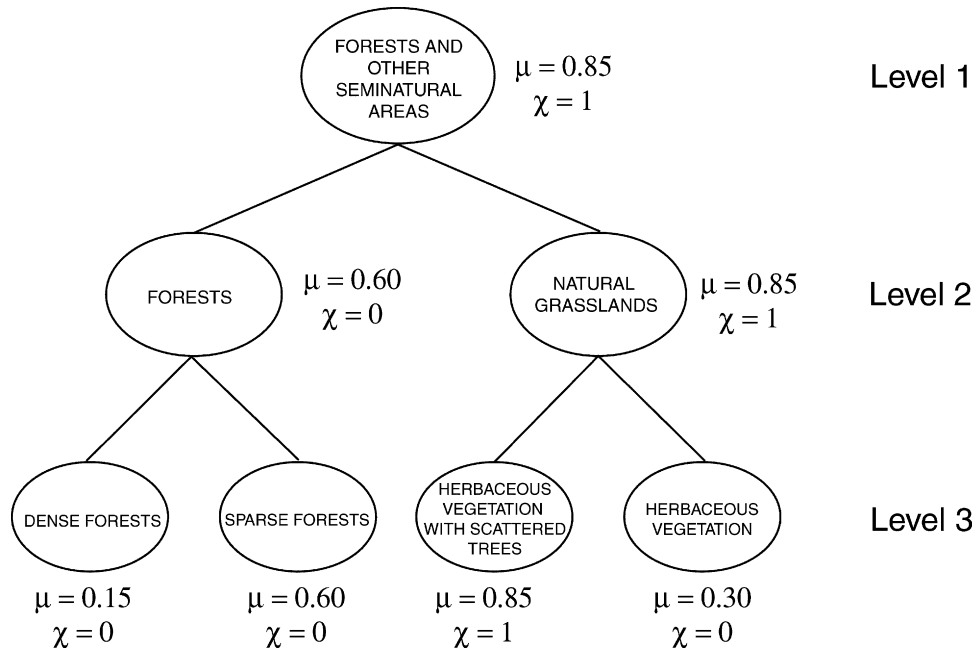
FORESTS AND OTHER SEMINATURAL AREAS
$\mu = 0.85$
$\chi = 1$
Level 1

FORESTS
$\mu = 0.60$
$\chi = 0$

NATURAL GRASSLANDS
$\mu = 0.85$
$\chi = 1$
Level 2

DENSE FORESTS
SPARSE FORESTS
HERBACEOUS VEGETATION WITH SCATTERED TREES
HERBACEOUS VEGETATION
Level 3

$\mu = 0.15$
$\chi = 0$

$\mu = 0.60$
$\chi = 0$

$\mu = 0.85$
$\chi = 1$

$\mu = 0.30$
$\chi = 0$